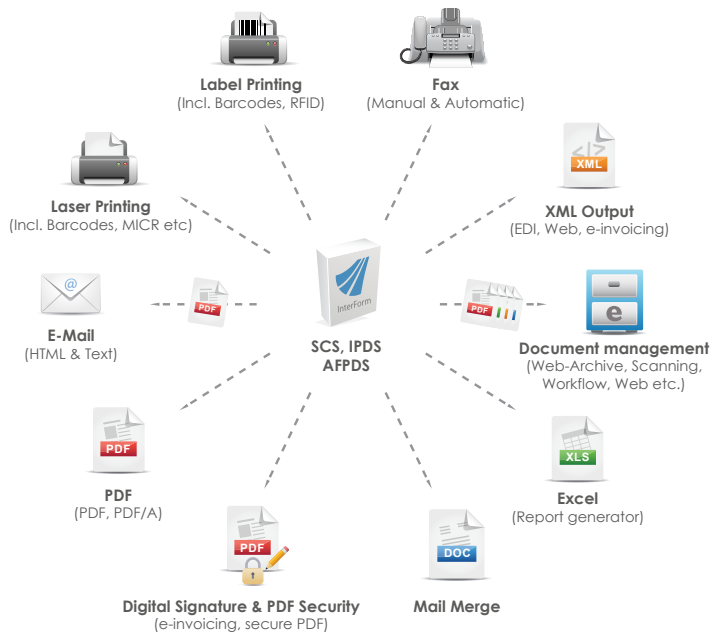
Label Printing
(Incl. Barcodes, RFID)

Fax
(Manual & Automatic)

Laser Printing
(Incl. Barcodes, MICR etc)

XML
XML Output
(EDI, Web, e-invoicing)

@
E-Mail
(HTML & Text)

PDF

InterForm
SCS, IPDS
AFPDS

PDF

Document management
(Web-Archive, Scanning, Workflow, Web etc.)

PDF
PDF
(PDF, PDF/A)

XLS
Excel
(Report generator)

PDF
Digital Signature & PDF Security
(e-invoicing, secure PDF)

DOC
Mail Merge